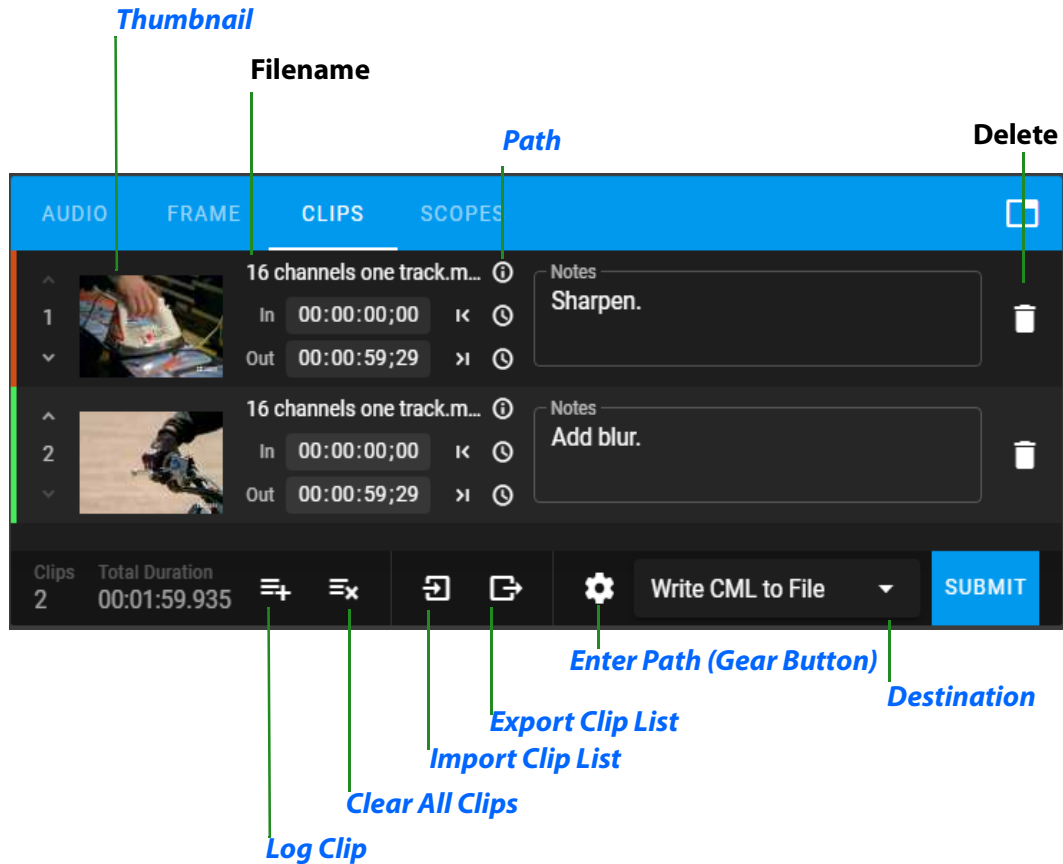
Thumbnail

Filename

Path

Delete

AUDIO FRAME CLIPS SCOPES

1
16 channels one track.m...
In 00:00:00;00
Out 00:00:59;29
Notes
Sharpen.

2
16 channels one track.m...
In 00:00:00;00
Out 00:00:59;29
Notes
Add blur.

Clips 2
Total Duration 00:01:59.935

Write CML to File

SUBMIT

Enter Path (Gear Button)

Destination

Export Clip List

Import Clip List

Clear All Clips

Log Clip